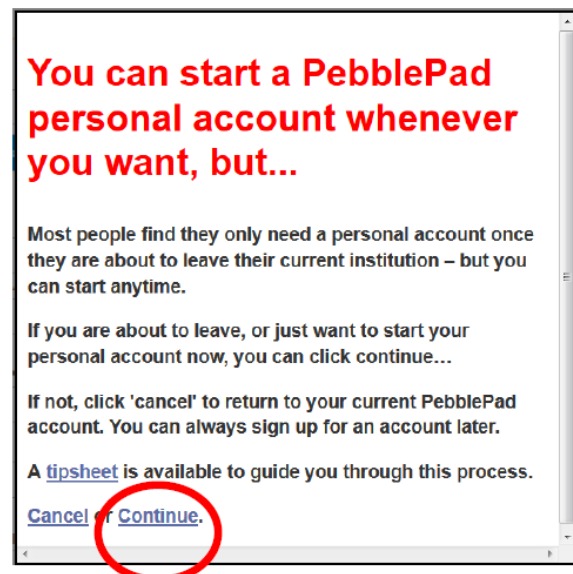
You can start a PebblePad personal account whenever you want, but...

Most people find they only need a personal account once they are about to leave their current institution – but you can start anytime.

If you are about to leave, or just want to start your personal account now, you can click continue…

If not, click 'cancel' to return to your current PebblePad account. You can always sign up for an account later.

A tipsheet is available to guide you through this process.

Cancel or Continue.